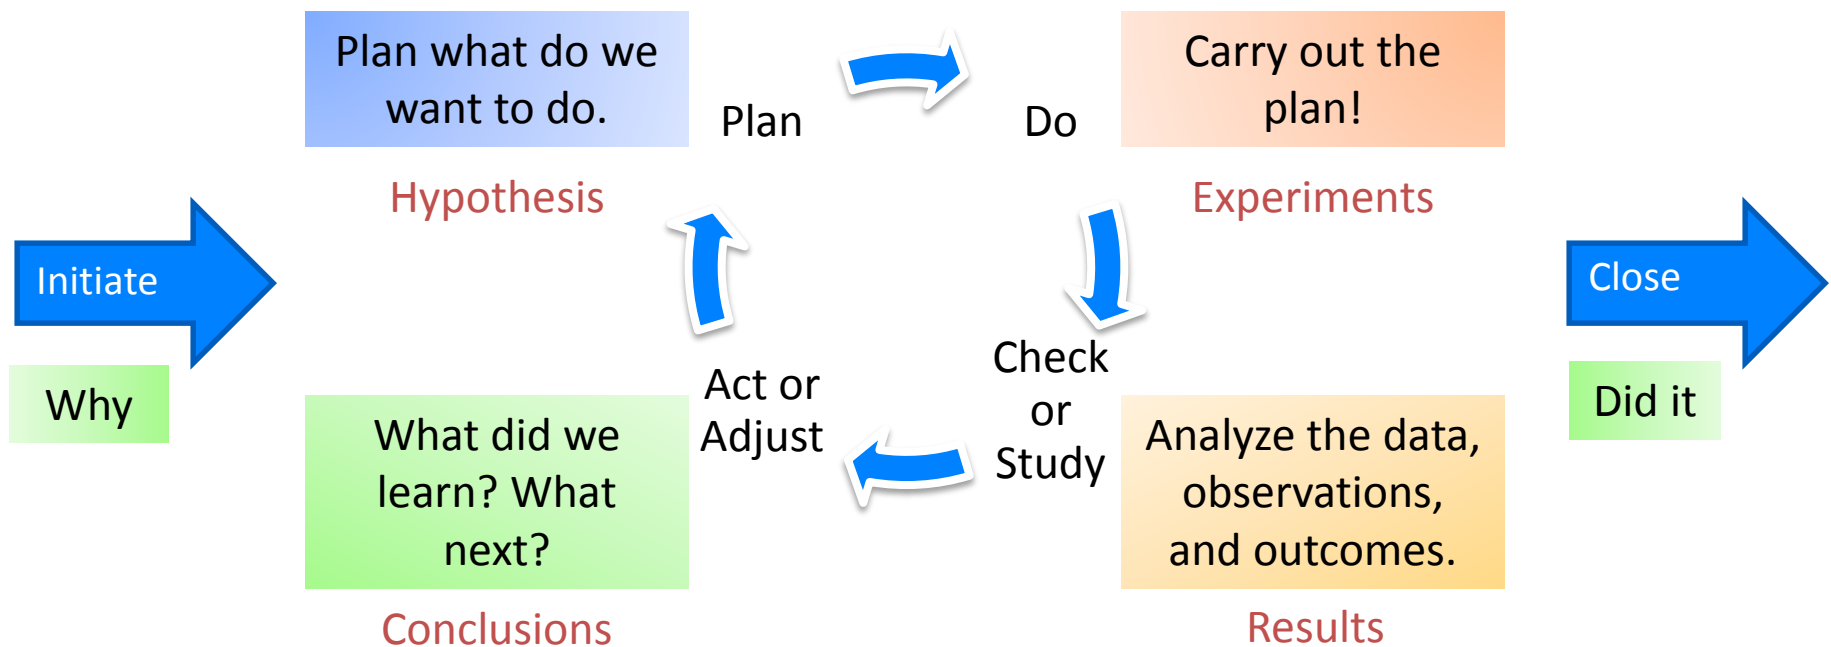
Plan what do we want to do.

Plan

Do

Carry out the plan!

Hypothesis

Experiments

Initiate

Why

Close

Did it

Check or Study

Act or Adjust

What did we learn? What next?

Analyze the data, observations, and outcomes.

Conclusions

Results